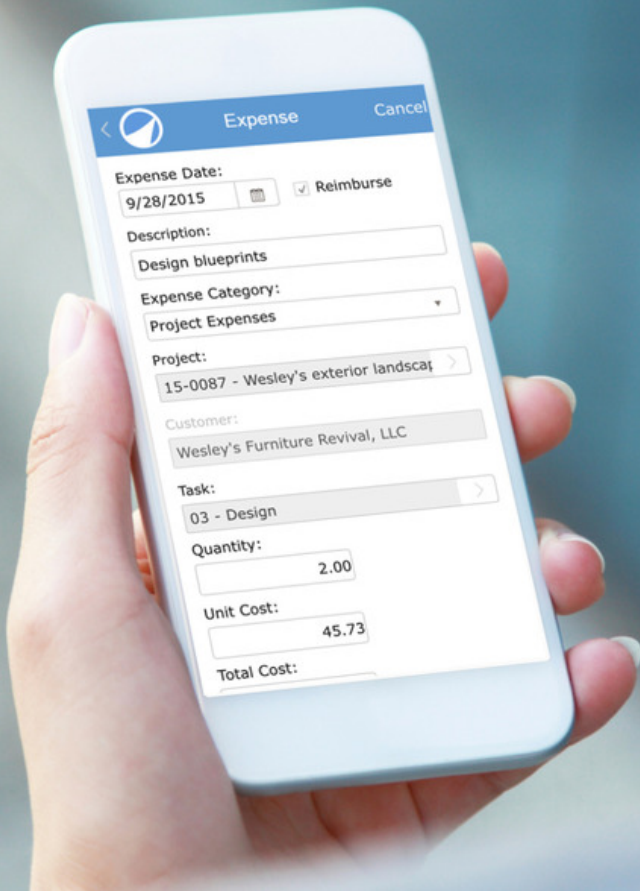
Expense
Cancel

Expense Date:
9/28/2015
Reimburse

Description:
Design blueprints

Expense Category:
Project Expenses

Project:
15-0087 - Wesley's exterior landsca

Customer:
Wesley's Furniture Revival, LLC

Task:
03 - Design

Quantity:
2.00

Unit Cost:
45.73

Total Cost: